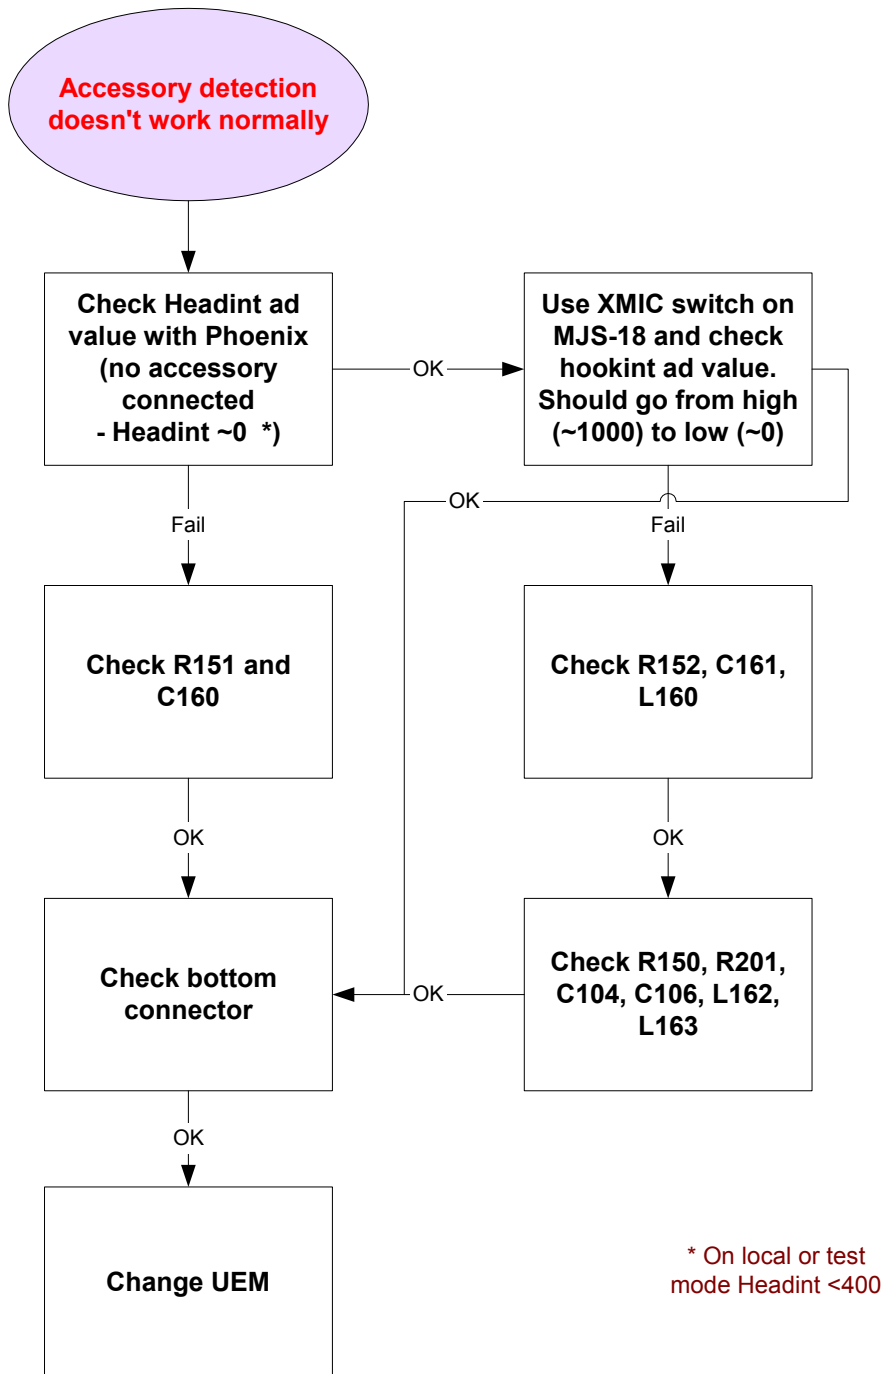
Accessory detection doesn't work normally

Check Headint ad value with Phoenix (no accessory connected - Headint ~0 *)

OK

Use XMIC switch on MJS-18 and check hookint ad value. Should go from high (~1000) to low (~0)

OK

Fail

Fail

Check R151 and C160

Check R152, C161, L160

OK

OK

Check bottom connector

OK

Check R150, R201, C104, C106, L162, L163

OK

Change UEM

* On local or test mode Headint <400